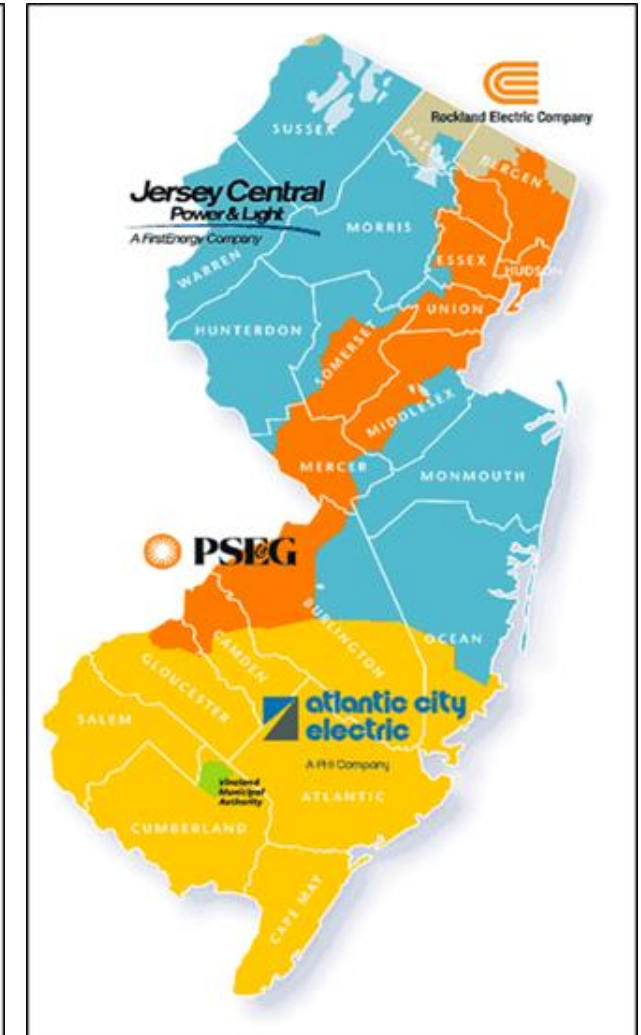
Rockland Electric Company

SUSSEX

PASSAIC

BERGEN

Jersey Central Power & Light
A FirstEnergy Company

MORRIS

WARREN

ESSEX

HUDSON

HUNTERDON

UNION

SOMERSET

MIDDLESEX

MERCER

MONMOUTH

PSEG

BURLINGTON

OCEAN

CAMDEN

GLOUCESTER

SALEM

atlantic city electric
A PHI Company

Vineland Municipal Authority

ATLANTIC

CUMBERLAND

CAPE MAY